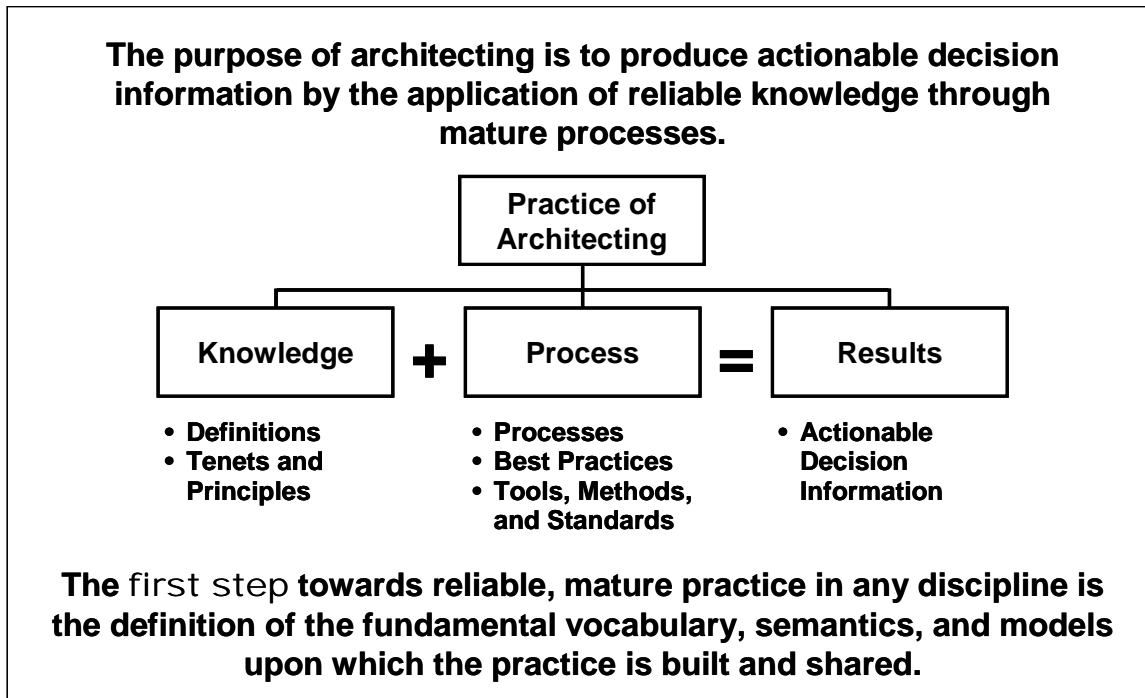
The purpose of architecting is to produce actionable decision information by the application of reliable knowledge through mature processes.

Practice of Architecting

Knowledge + Process = Results

• Definitions
• Tenets and Principles

• Processes
• Best Practices
• Tools, Methods, and Standards

• Actionable Decision Information

The first step towards reliable, mature practice in any discipline is the definition of the fundamental vocabulary, semantics, and models upon which the practice is built and shared.